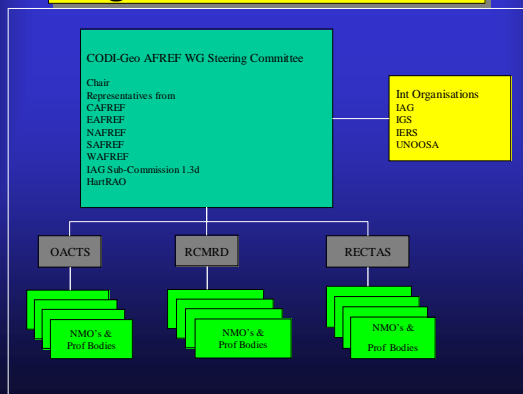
CODI-Geo AFREF WG Steering Committee

Chair
Representatives from
CAFREF
EAFREF
NAFREF
SAFREF
WAFREF
IAG Sub-Commission 1.3d
HartRAO

Int Organisations
IAG
IGS
IERS
UNOOSA

OACTS

RCMRD

RECTAS

NMO's & Prof Bodies

NMO's & Prof Bodies

NMO's & Prof Bodies